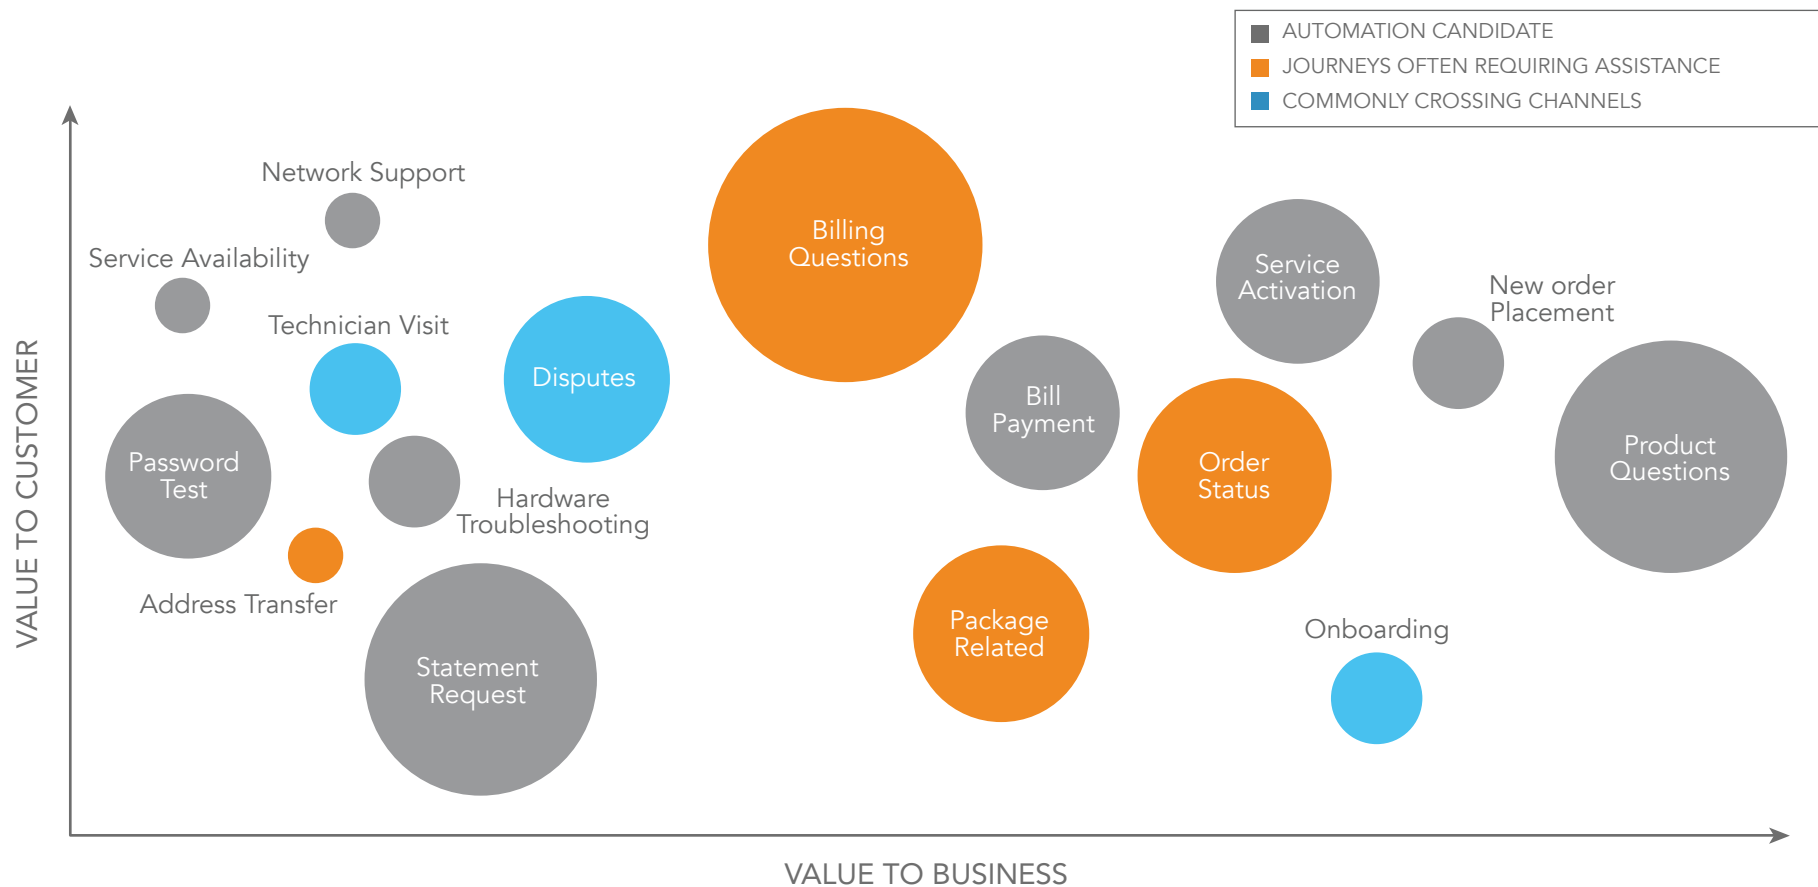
AUTOMATION CANDIDATE
JOURNEYS OFTEN REQUIRING ASSISTANCE
COMMONLY CROSSING CHANNELS

Network Support
Service Availability
Technician Visit
Disputes
Billing Questions
Service Activation
New order Placement
Password Test
Hardware Troubleshooting
Bill Payment
Order Status
Product Questions
Address Transfer
Statement Request
Package Related
Onboarding

VALUE TO CUSTOMER
VALUE TO BUSINESS